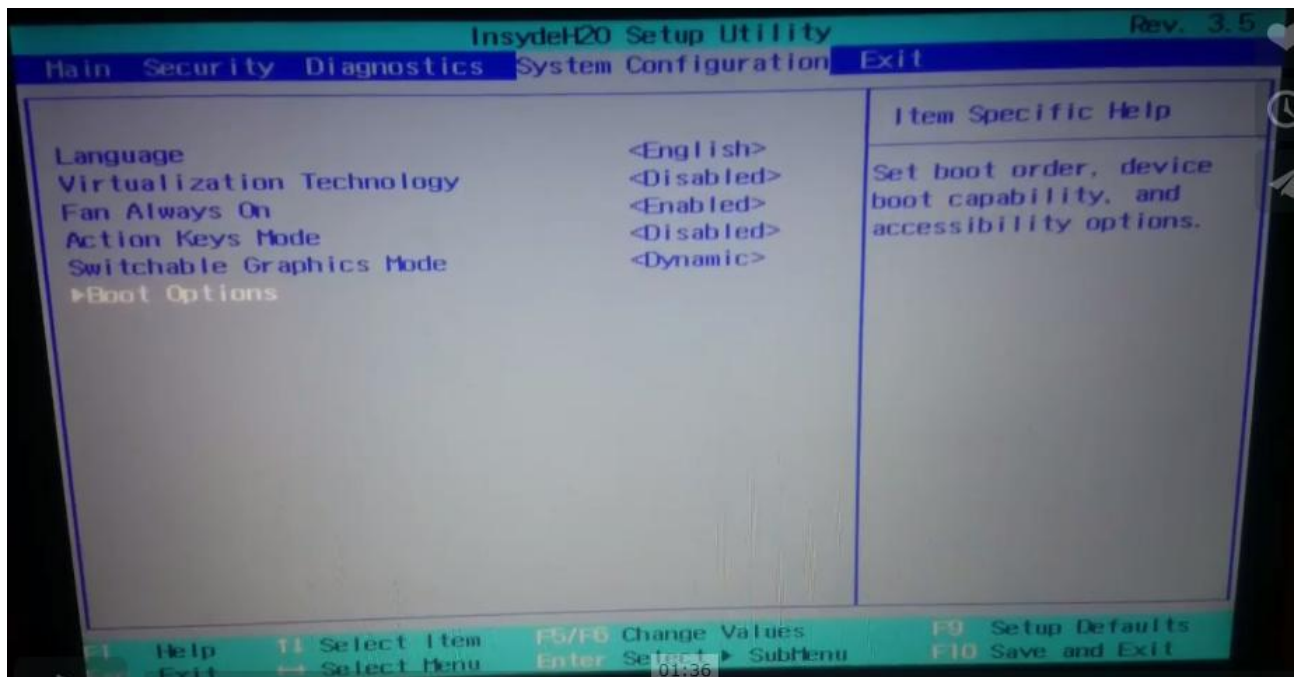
InsydeH2O Setup Utility Rev. 3.5

Main Security Diagnostics System Configuration Exit

Language <English>
Virtualization Technology <Disabled>
Fan Always On <Enabled>
Action Keys Mode <Disabled>
Switchable Graphics Mode <Dynamic>
▶Boot Options

Item Specific Help

Set boot order, device boot capability, and accessibility options.

F1 Help ↑↓ Select Item F5/F6 Change Values F9 Setup Defaults
Esc Exit ↔ Select Menu Enter Select ▶ SubMenu F10 Save and Exit

01:36